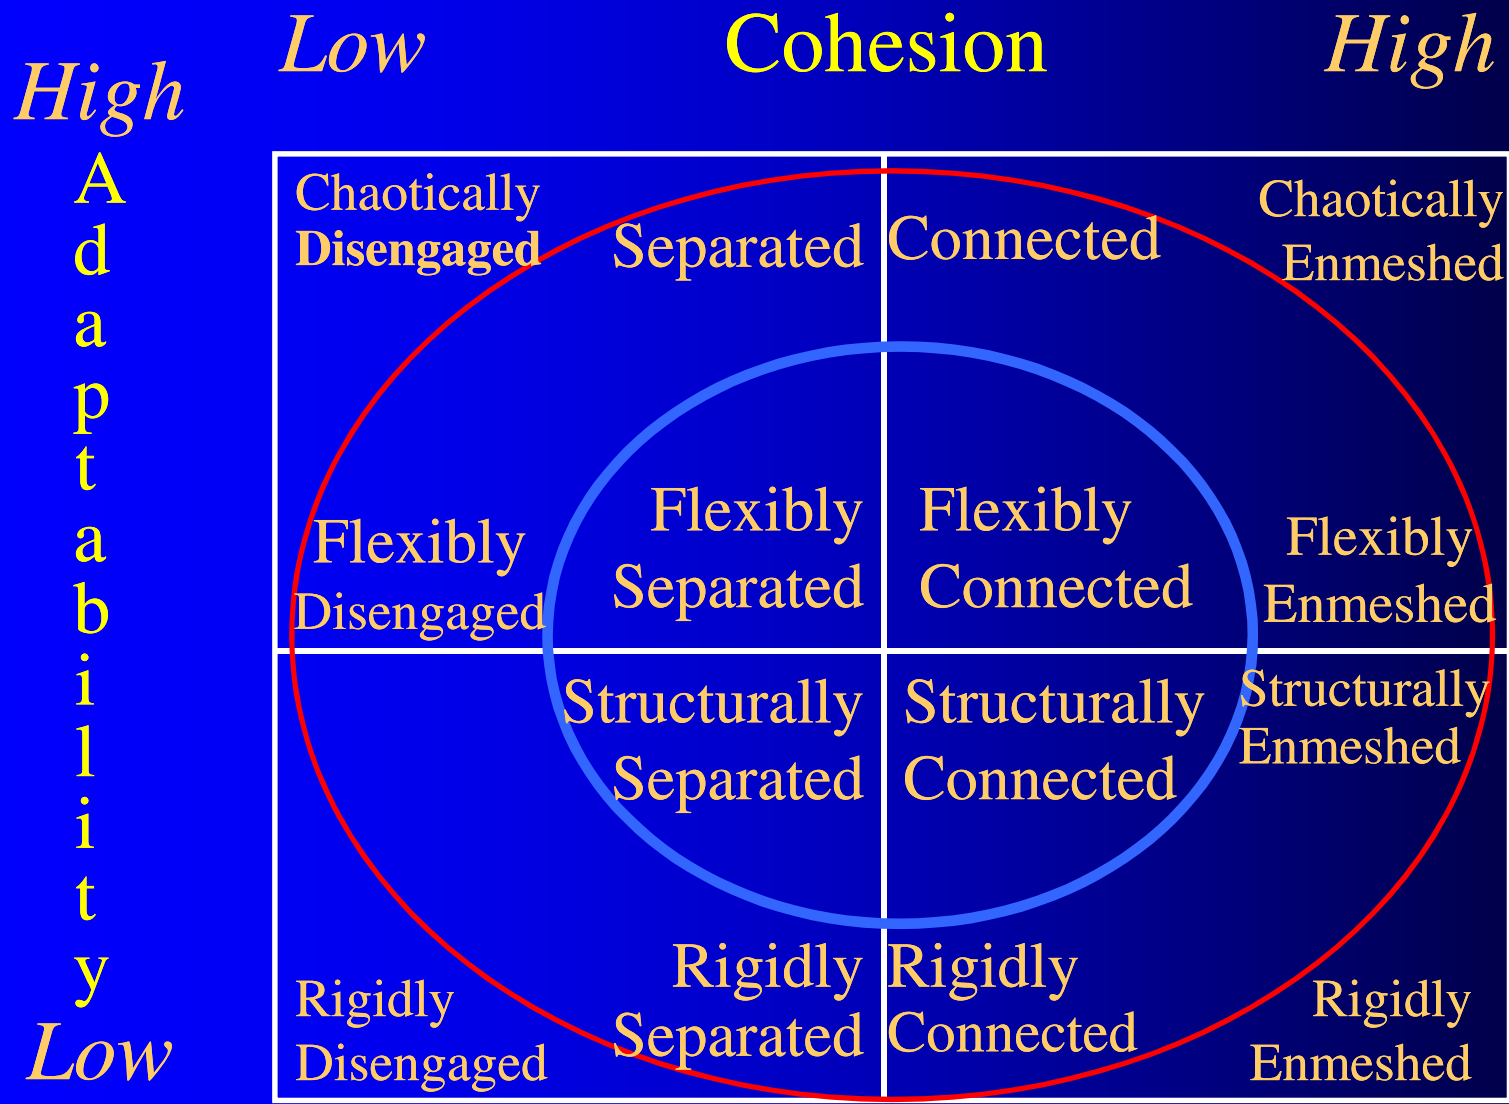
Low Cohesion High

High
Adaptability
Low

Chaotically Disengaged

Separated

Connected

Chaotically Enmeshed

Flexibly Disengaged

Flexibly Separated

Flexibly Connected

Flexibly Enmeshed

Structurally Separated

Structurally Connected

Structurally Enmeshed

Rigidly Disengaged

Rigidly Separated

Rigidly Connected

Rigidly Enmeshed